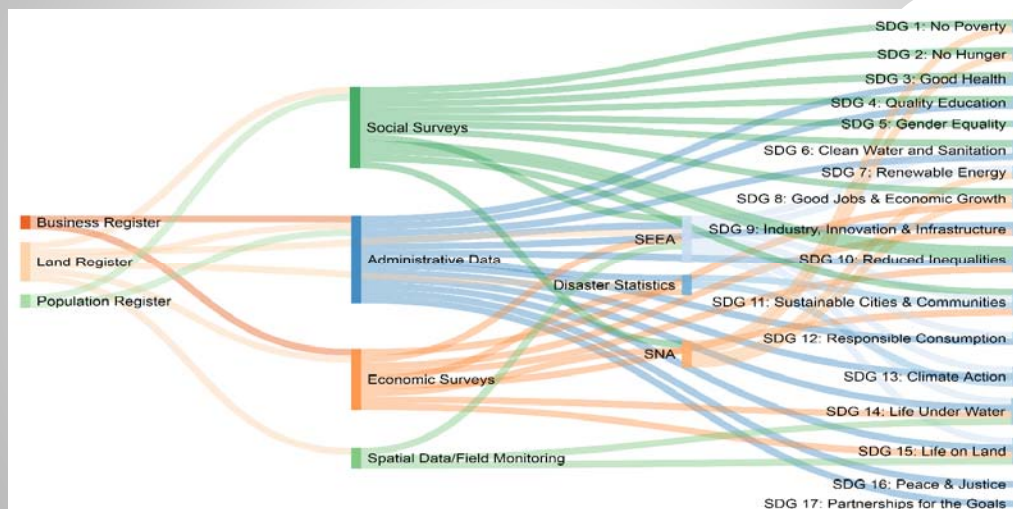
Business Register
Land Register
Population Register

Social Surveys
Administrative Data
Economic Surveys
Spatial Data/Field Monitoring

SEEA
Disaster Statistics
SNA

SDG 1: No Poverty
SDG 2: No Hunger
SDG 3: Good Health
SDG 4: Quality Education
SDG 5: Gender Equality
SDG 6: Clean Water and Sanitation
SDG 7: Renewable Energy
SDG 8: Good Jobs & Economic Growth
SDG 9: Industry, Innovation & Infrastructure
SDG 10: Reduced Inequalities
SDG 11: Sustainable Cities & Communities
SDG 12: Responsible Consumption
SDG 13: Climate Action
SDG 14: Life Under Water
SDG 15: Life on Land
SDG 16: Peace & Justice
SDG 17: Partnerships for the Goals